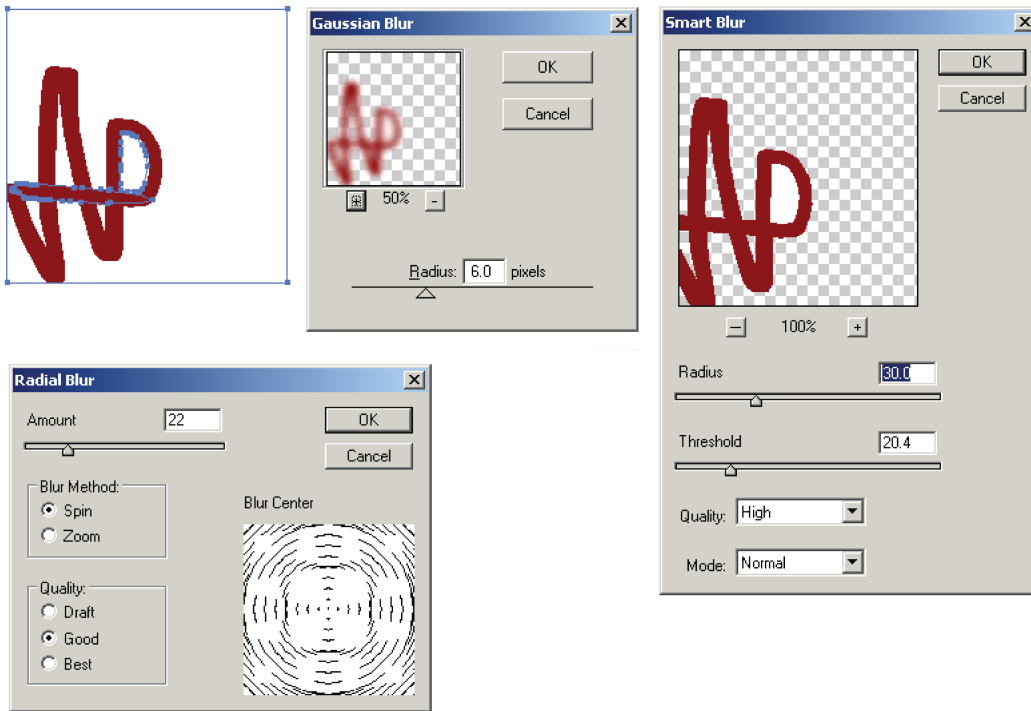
Gaussian Blur

OK

Cancel

50%

Radius: 6.0 pixels

Smart Blur

OK

Cancel

100%

Radius 30.0

Threshold 20.4

Quality: High

Mode: Normal

Radial Blur

Amount 22

OK

Cancel

Blur Method:
Spin
Zoom

Blur Center

Quality:
Draft
Good
Best